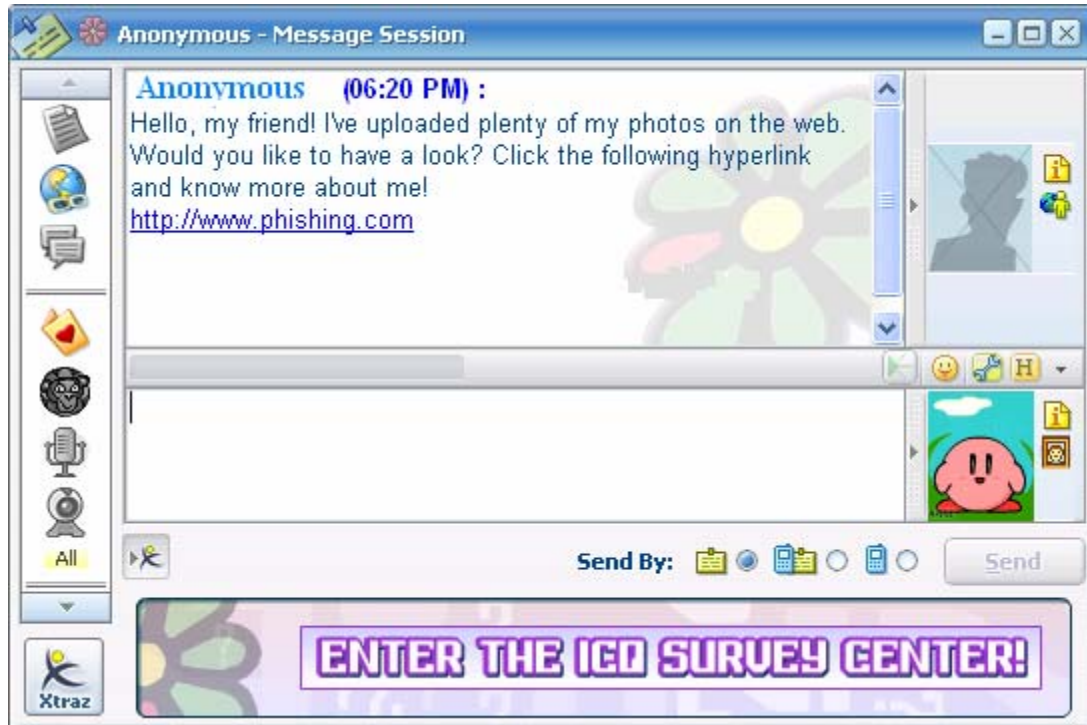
Anonymous - Message Session

Anonymous (06:20 PM) :
Hello, my friend! I've uploaded plenty of my photos on the web. Would you like to have a look? Click the following hyperlink and know more about me!
http://www.phishing.com

All

Xtraz

Send By:

Send

ENTER THE ICQ SURVEY CENTER!